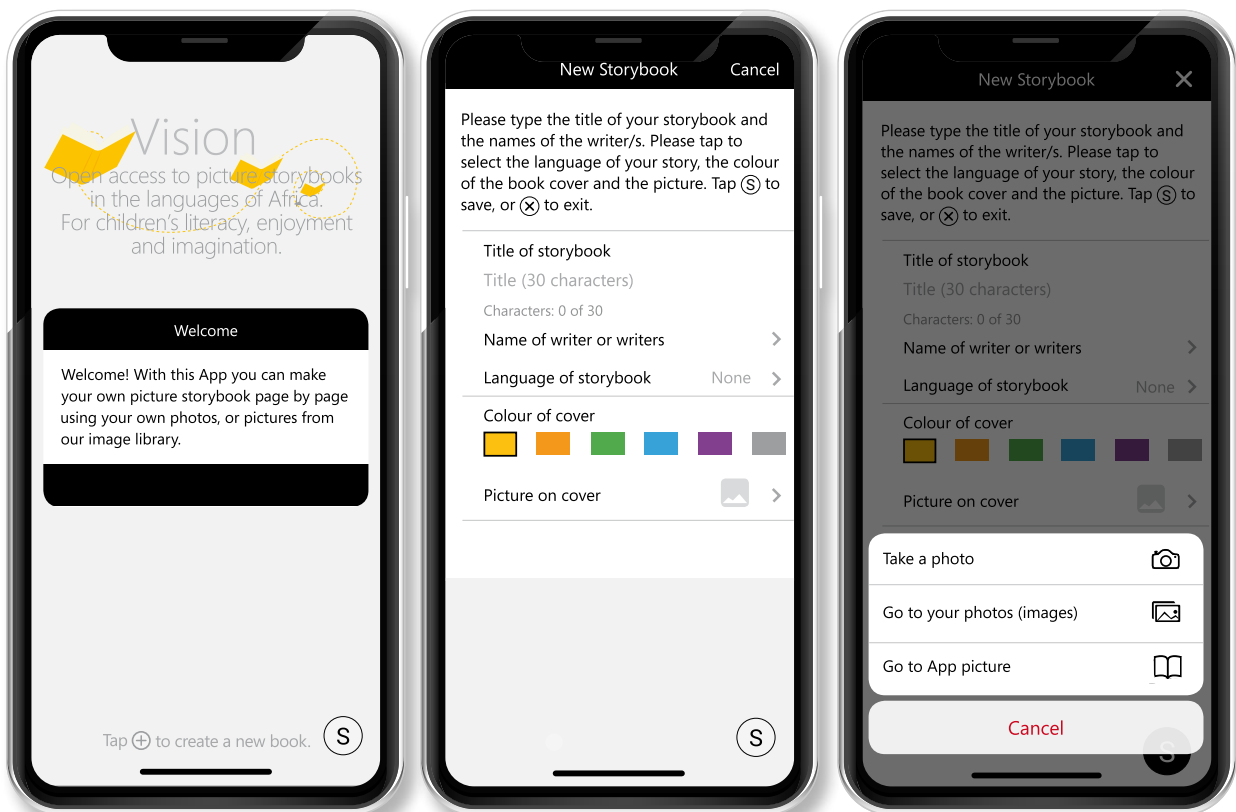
Vision
Open access to picture storybooks in the languages of Africa.
For children's literacy, enjoyment and imagination.

Welcome

Welcome! With this App you can make your own picture storybook page by page using your own photos, or pictures from our image library.

Tap ⊕ to create a new book.

S

New Storybook Cancel

Please type the title of your storybook and the names of the writer/s. Please tap to select the language of your story, the colour of the book cover and the picture. Tap Ⓢ to save, or ⓧ to exit.

Title of storybook
Title (30 characters)
Characters: 0 of 30
Name of writer or writers
Language of storybook None
Colour of cover
Picture on cover

S

New Storybook ✕

Please type the title of your storybook and the names of the writer/s. Please tap to select the language of your story, the colour of the book cover and the picture. Tap Ⓢ to save, or ⓧ to exit.

Title of storybook
Title (30 characters)
Characters: 0 of 30
Name of writer or writers
Language of storybook None
Colour of cover
Picture on cover

Take a photo
Go to your photos (images)
Go to App picture

Cancel